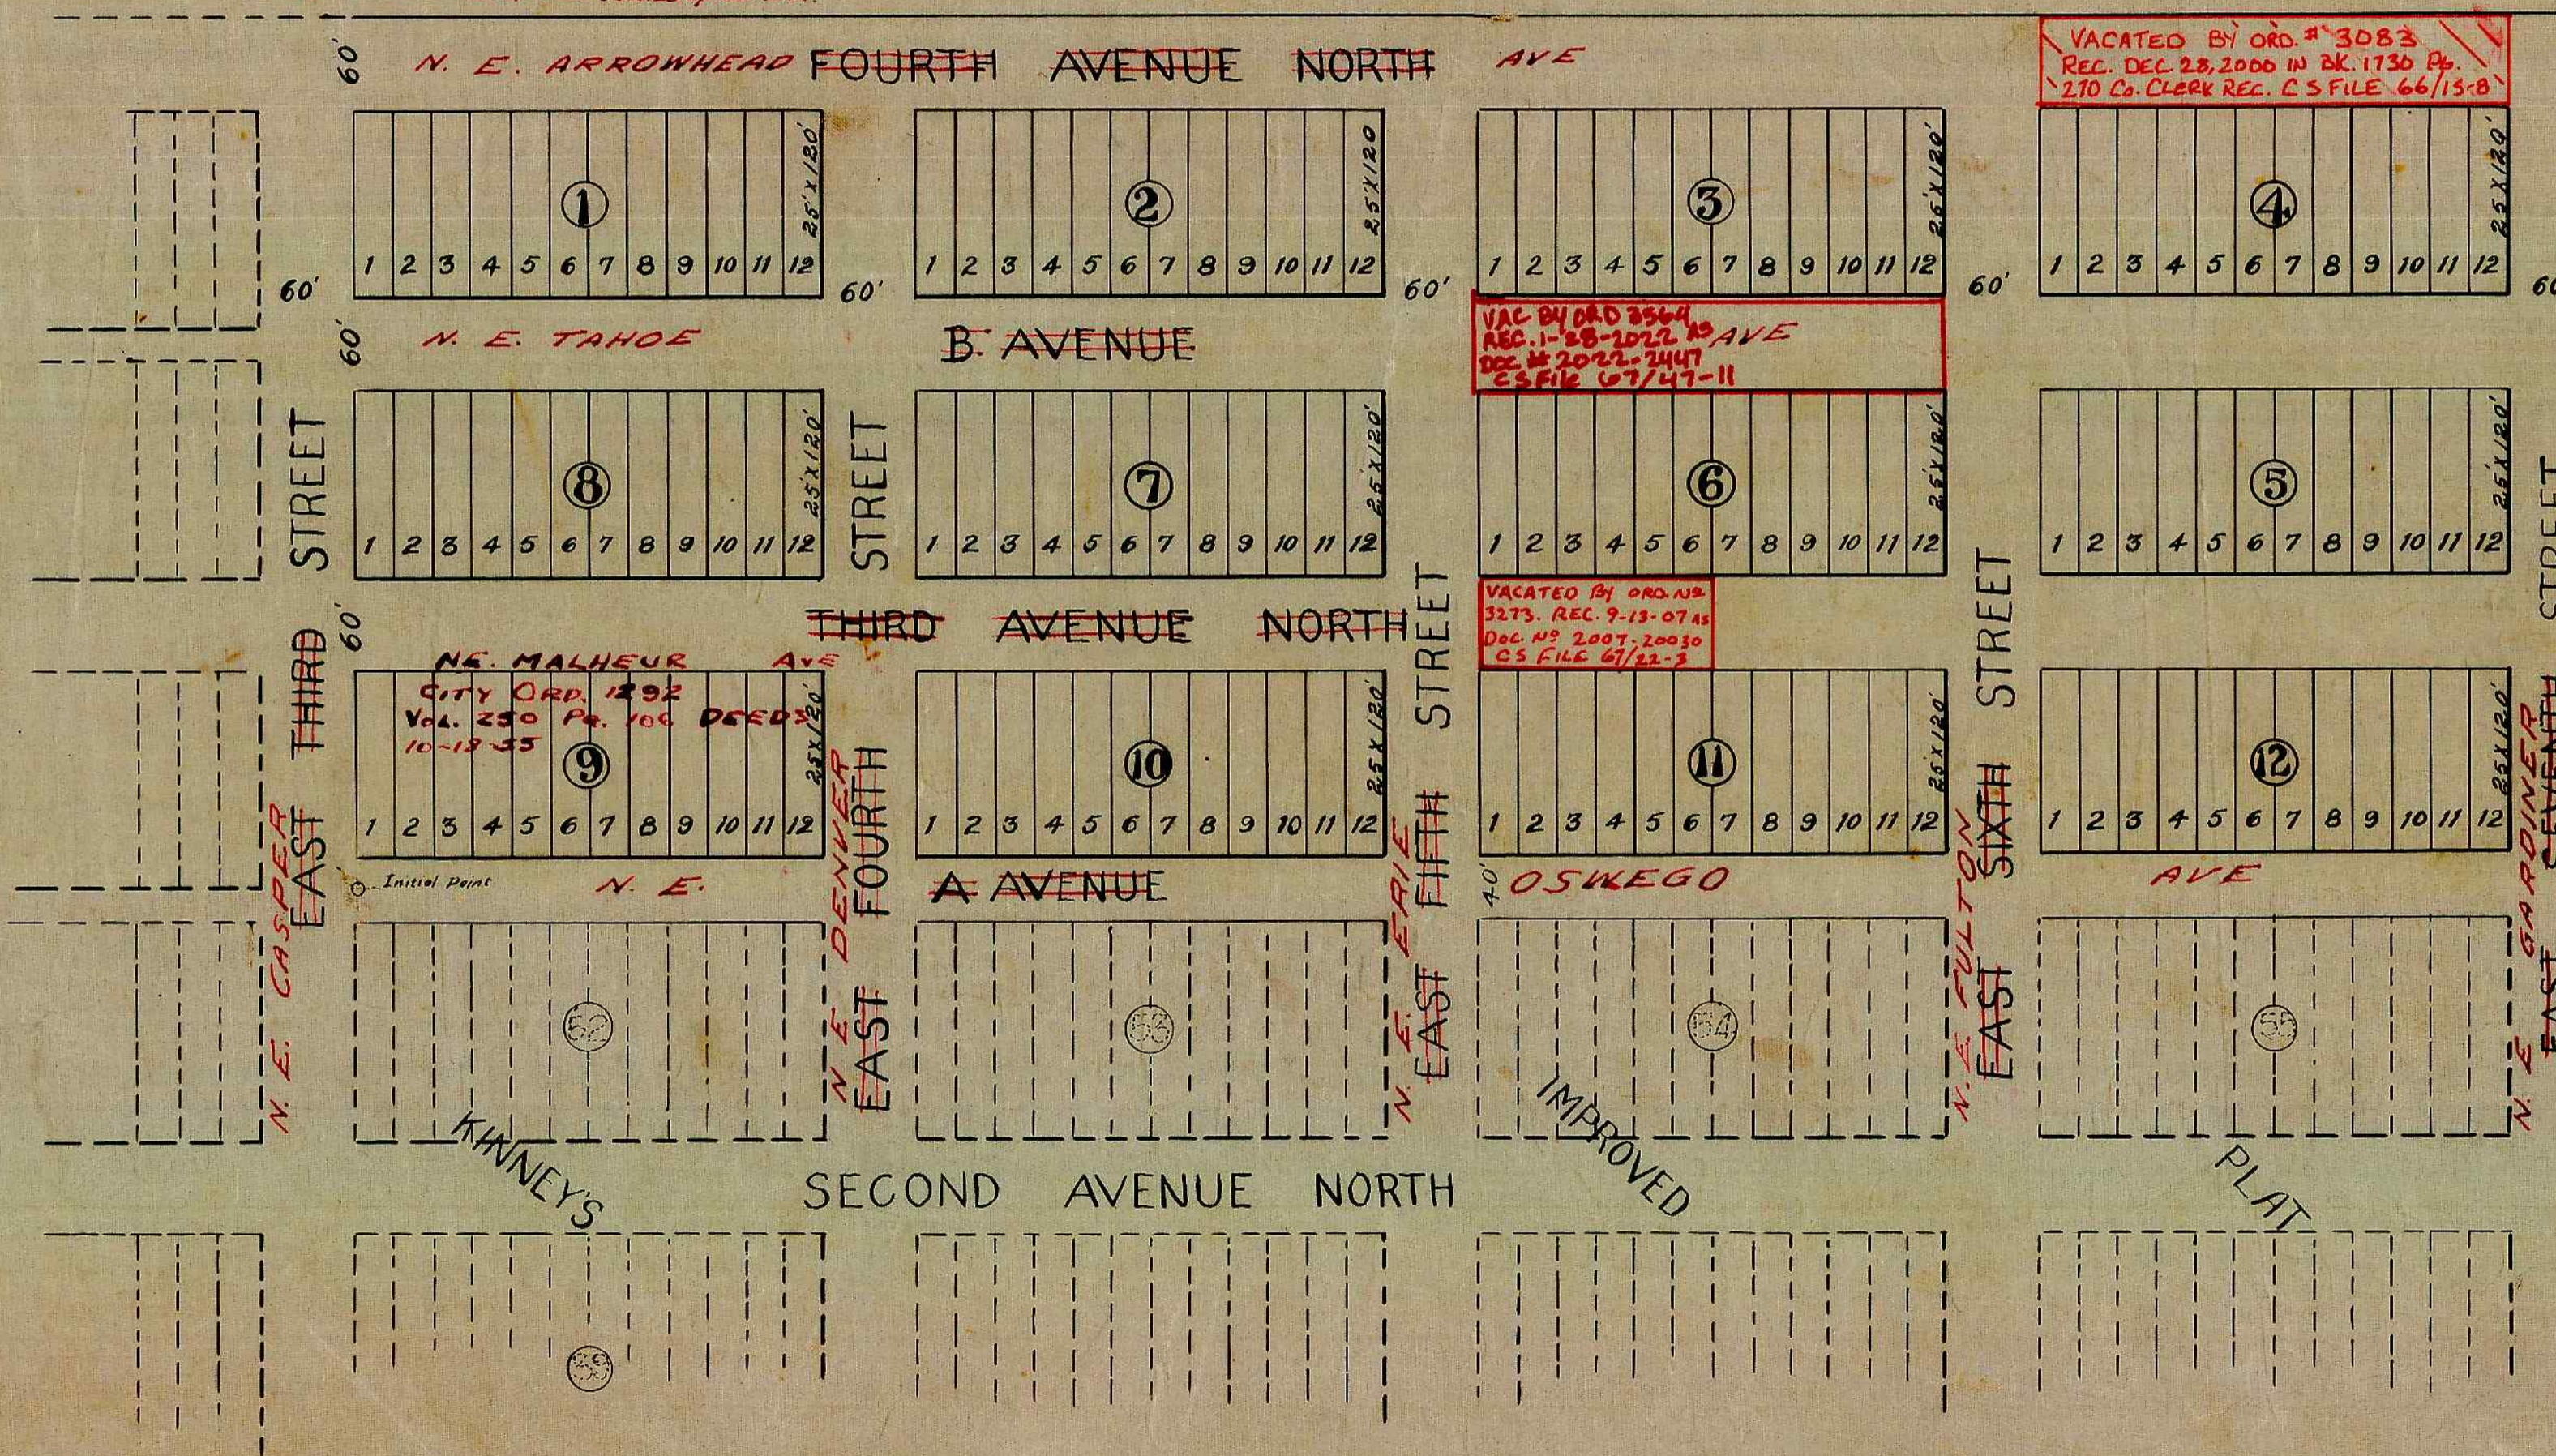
60'
N. E. ARROWHEAD FOURTH AVENUE NORTH AVE

VACATED BY ORD. # 3083
REC. DEC 28, 2000 IN BK. 1730 PG.
270 CO. CLERK REC. C S FILE 66/15-8

1
1 2 3 4 5 6 7 8 9 10 11 12
25'x120'

2
1 2 3 4 5 6 7 8 9 10 11 12
25'x120'

3
1 2 3 4 5 6 7 8 9 10 11 12
25'x120'

4
1 2 3 4 5 6 7 8 9 10 11 12
25'x120'

60' 60' 60' 60' 60'

60'
N. E. TAHOE B. AVENUE AVE

VAC BY ORD 3564
REC. 1-28-2022 AS
DOC # 2022-2447
CS FILE 67/47-11

STREET STREET

8
1 2 3 4 5 6 7 8 9 10 11 12
25'x120'

7
1 2 3 4 5 6 7 8 9 10 11 12
25'x120'

6
1 2 3 4 5 6 7 8 9 10 11 12
25'x120'

5
1 2 3 4 5 6 7 8 9 10 11 12
25'x120'

60'
THIRD AVENUE NORTH

VACATED BY ORD. No
3273. REC. 9-13-07 AS
DOC. No 2007-20030
CS FILE 67/22-3

NE. MALHEUR AVE
CITY ORD. 1292
VOL. 250 PG. 106 DEEDS
10-13-55

STREET STREET STREET

9
1 2 3 4 5 6 7 8 9 10 11 12
25'x120'

10
1 2 3 4 5 6 7 8 9 10 11 12
25'x120'

11
1 2 3 4 5 6 7 8 9 10 11 12
25'x120'

12
1 2 3 4 5 6 7 8 9 10 11 12
25'x120'

N. E. CASPER EAST THIRD
Initial Point
N. E. A AVENUE
N. E. DENVER EAST FOURTH
N. E. ERIE EAST FIFTH
40' OSWEGO
N. E. FULTON EAST SIXTH
AVE
N. E. GARDINER EAST SEVENTH

52 53 54 55

KINNEY'S IMPROVED PLAT
SECOND AVENUE NORTH

39